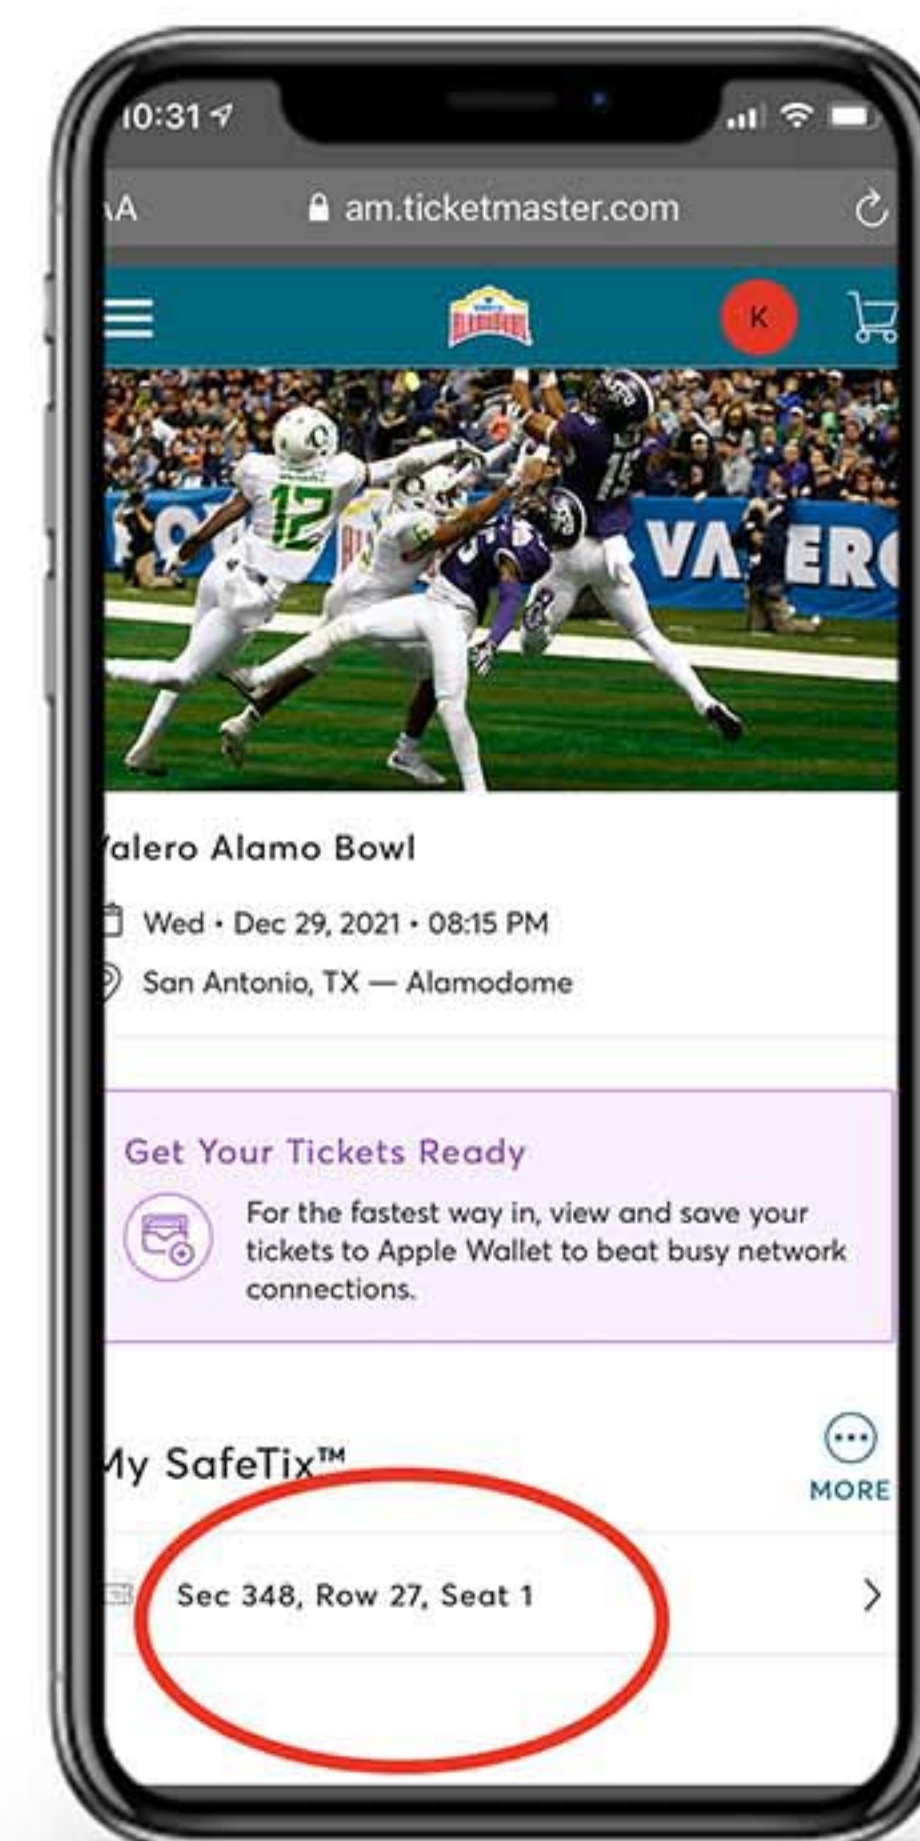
10:31
AA
am.ticketmaster.com
K
12
15
VA ERO
alero Alamo Bowl
Wed • Dec 29, 2021 • 08:15 PM
San Antonio, TX — Alamodome

Get Your Tickets Ready
For the fastest way in, view and save your tickets to Apple Wallet to beat busy network connections.

My SafeTix™
MORE
Sec 348, Row 27, Seat 1